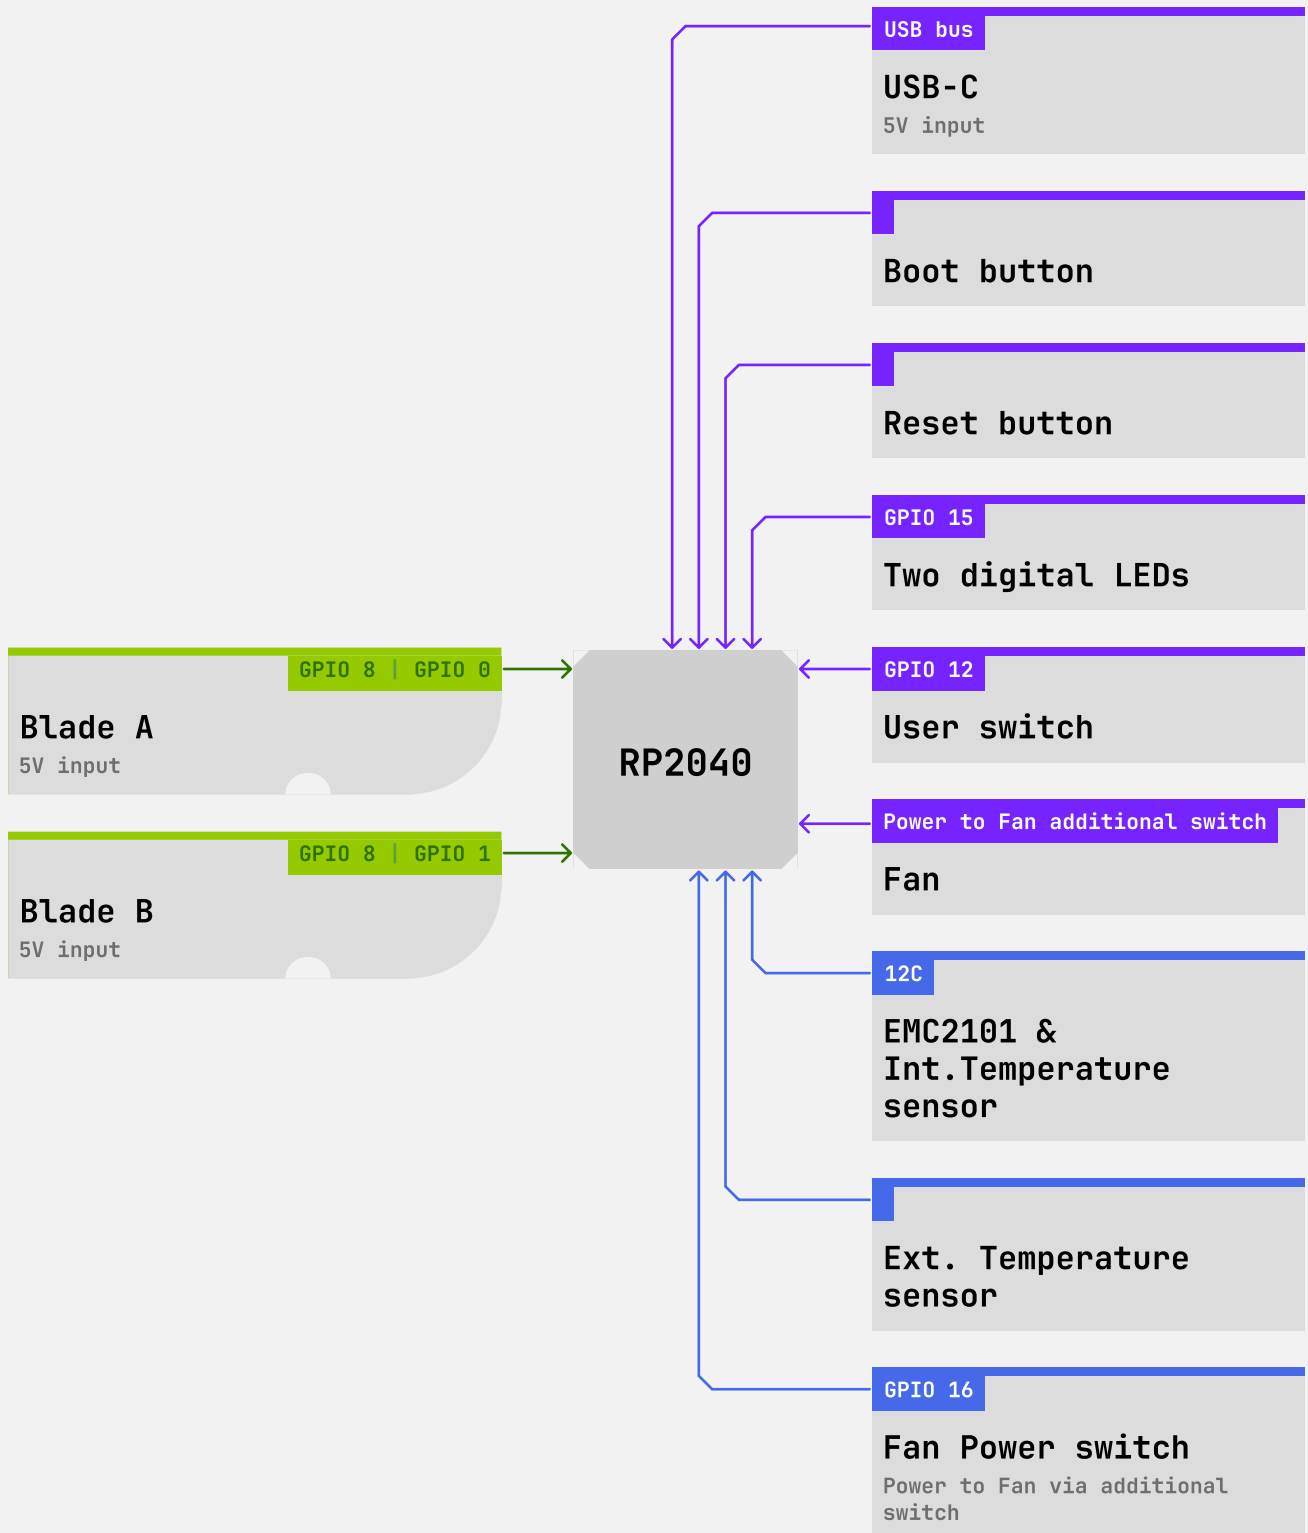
USB bus
USB-C
5V input

Boot button

Reset button

GPIO 15
Two digital LEDs

GPIO 8 | GPIO 0
Blade A
5V input

RP2040

GPIO 12
User switch

GPIO 8 | GPIO 1
Blade B
5V input

Power to Fan additional switch
Fan

12C
EMC2101 & Int.Temperature sensor

Ext. Temperature sensor

GPIO 16
Fan Power switch
Power to Fan via additional switch